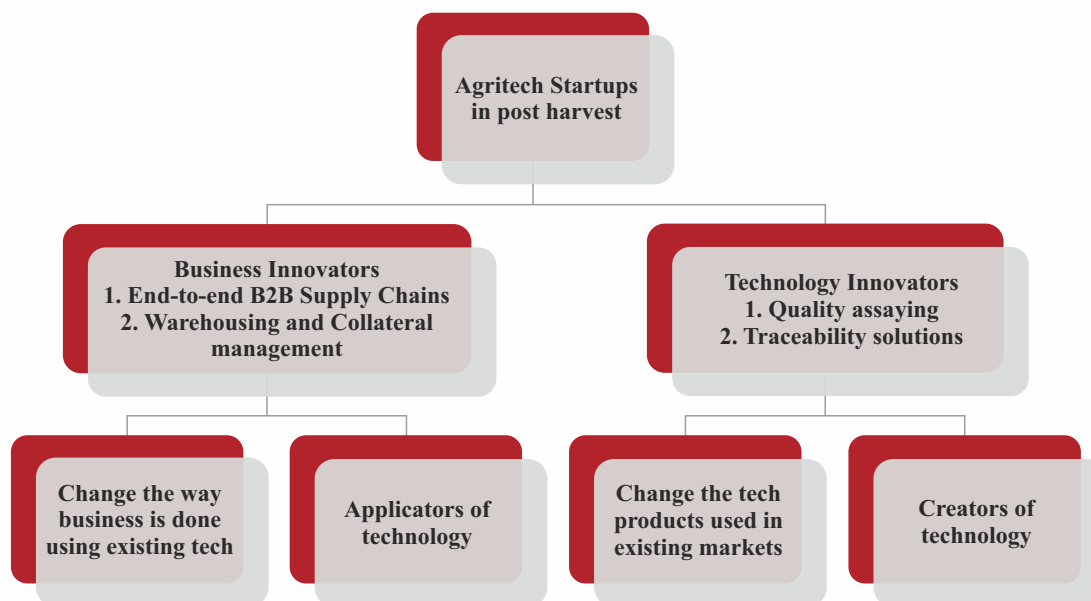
Agritech Startups in post harvest

Business Innovators
1. End-to-end B2B Supply Chains
2. Warehousing and Collateral management

Technology Innovators
1. Quality assaying
2. Traceability solutions

Change the way business is done using existing tech

Applicators of technology

Change the tech products used in existing markets

Creators of technology